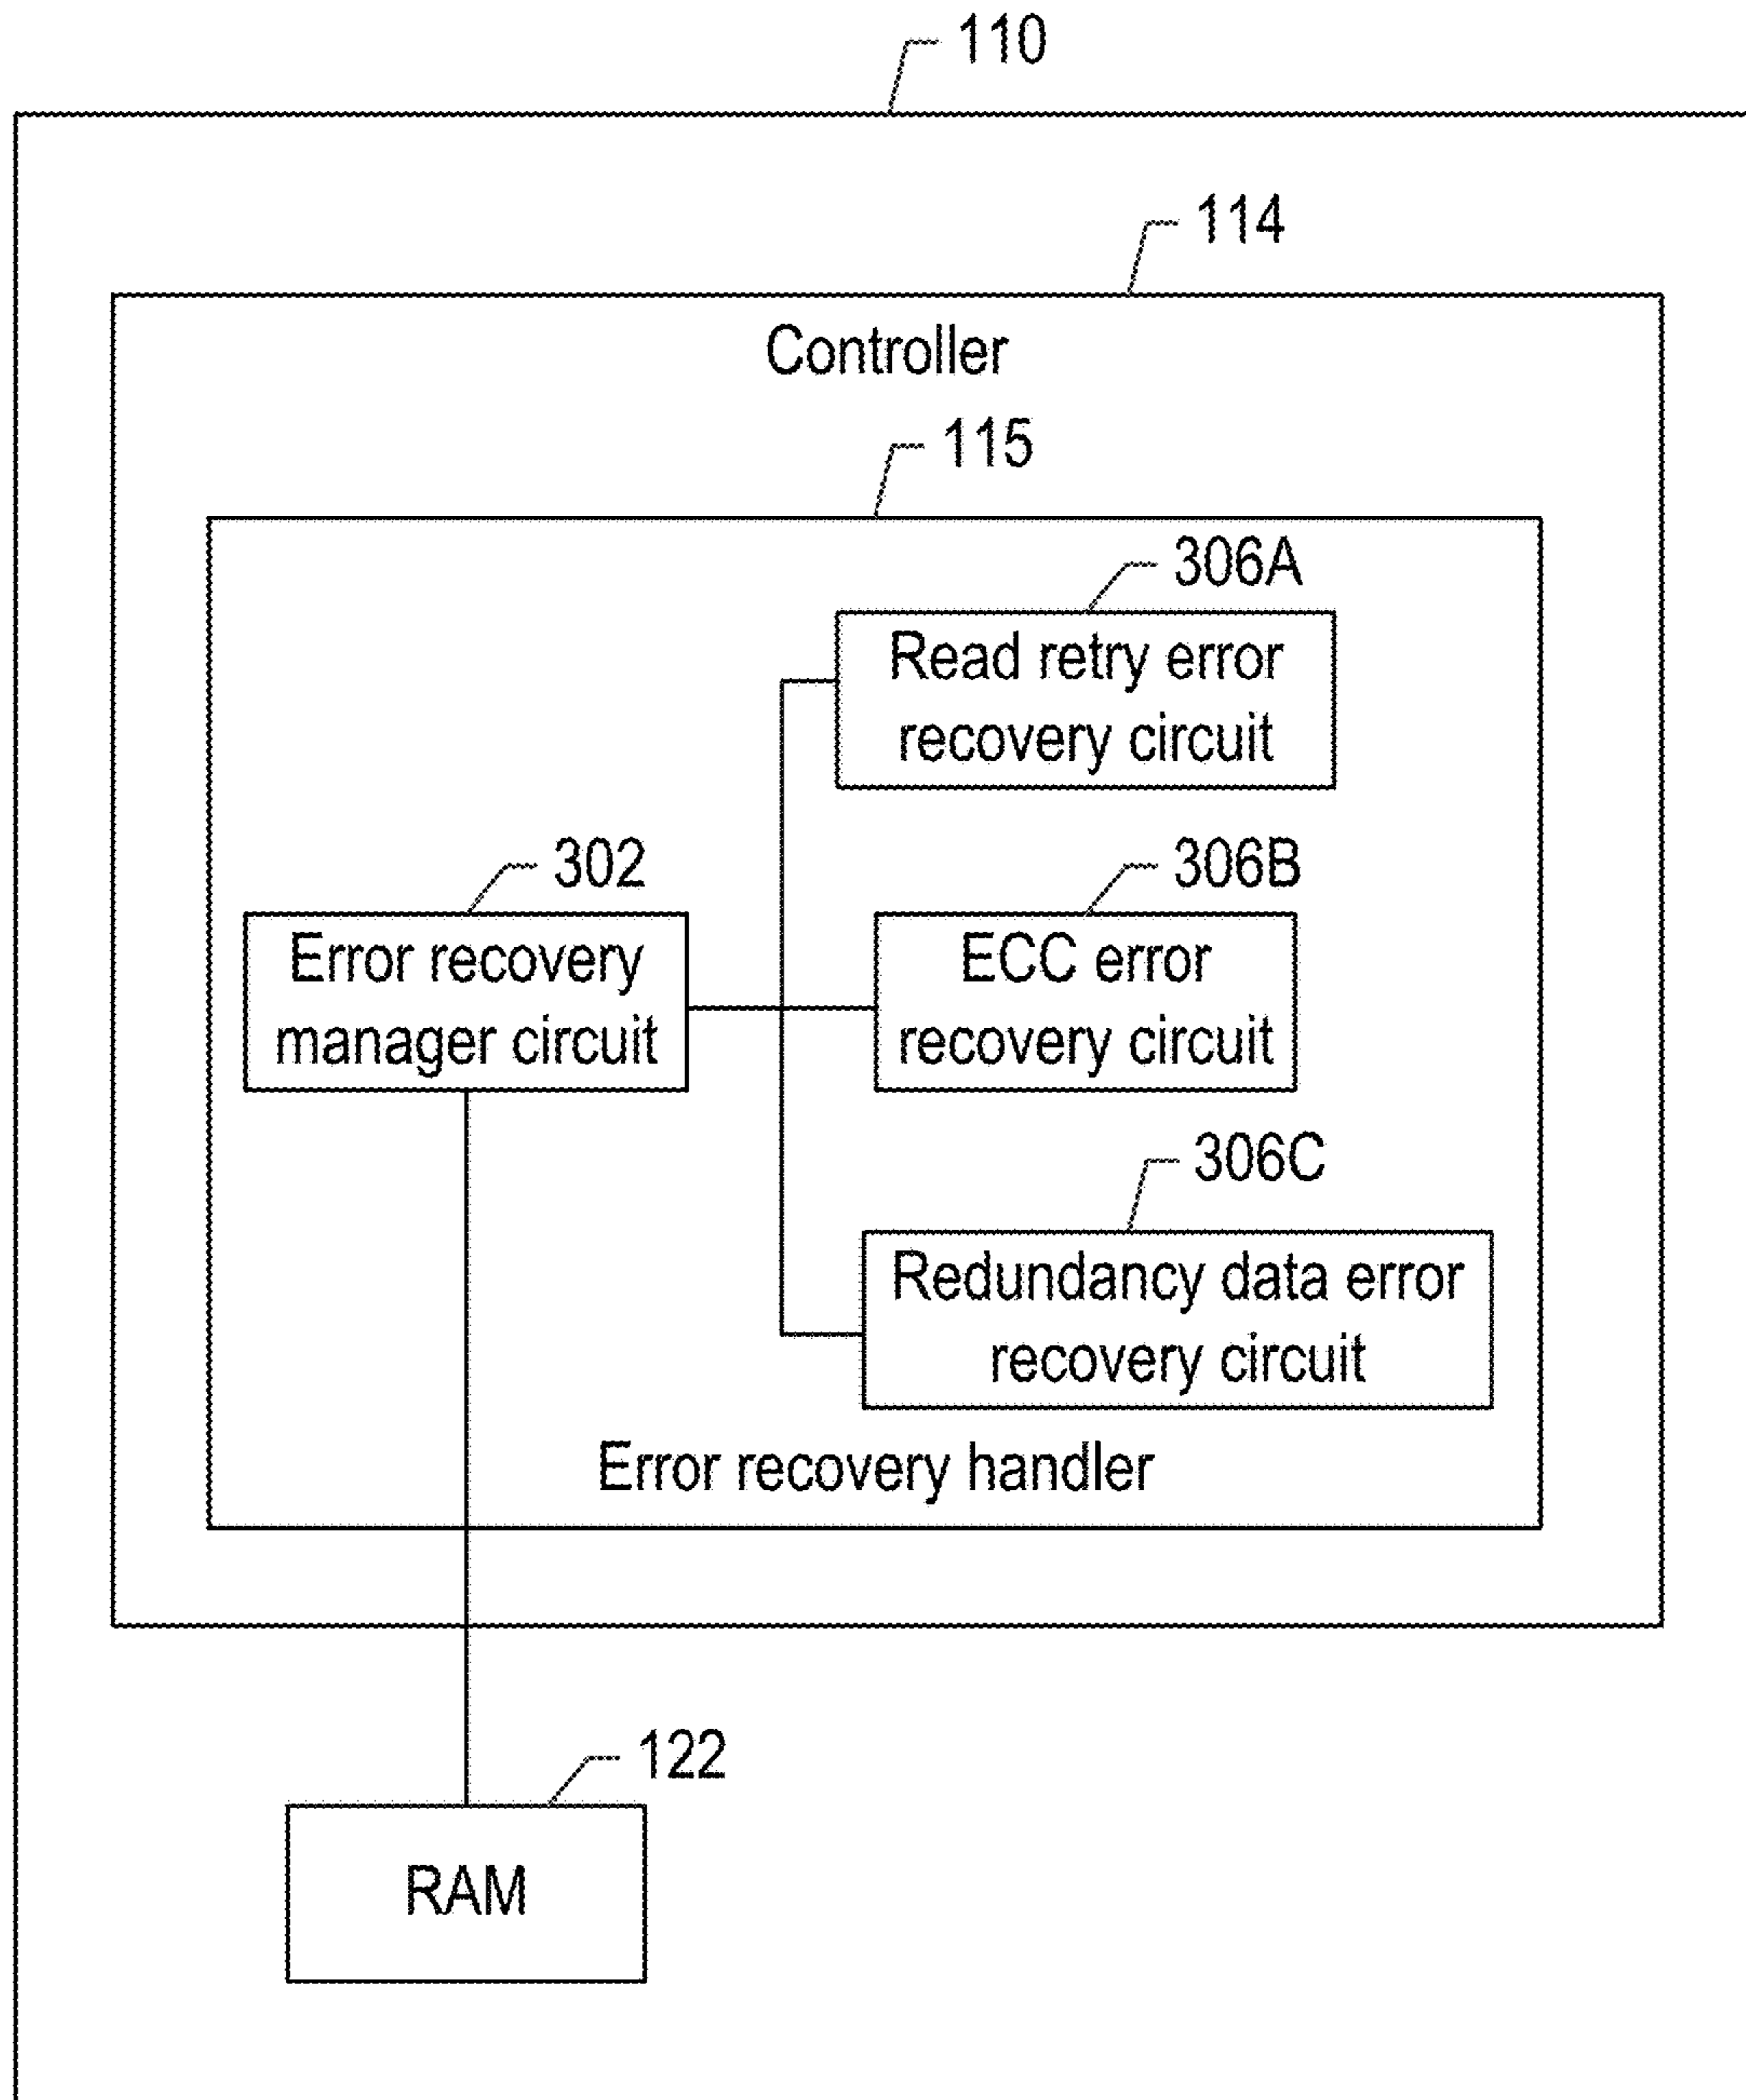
110

114

Controller

115

306A

Read retry error recovery circuit

302

Error recovery manager circuit

306B

ECC error recovery circuit

306C

Redundancy data error recovery circuit

Error recovery handler

122

RAM